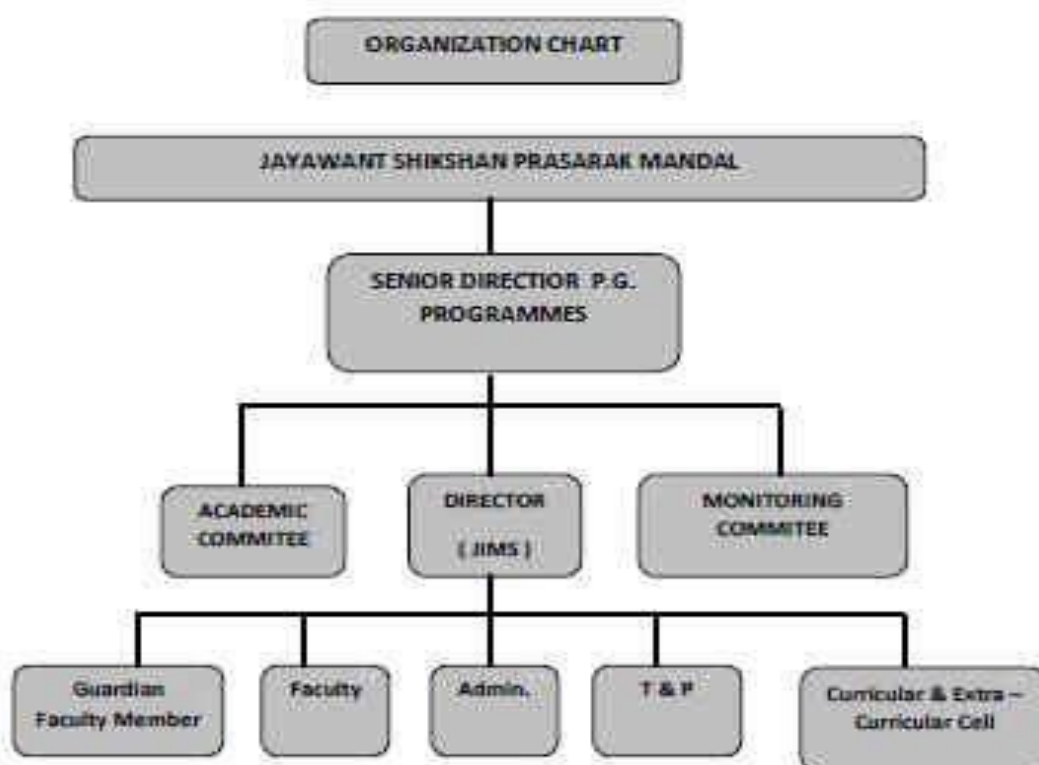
ORGANIZATION CHART

JAYAWANT SHIKSHAN PRASARAK MANDAL

SENIOR DIRECTIOR P.G. PROGRAMMES

ACADEMIC COMMITEE

DIRECTOR ( JIMS )

MONITORING COMMITEE

Guardian Faculty Member

Faculty

Admin.

T & P

Curricular & Extra – Curricular Cell